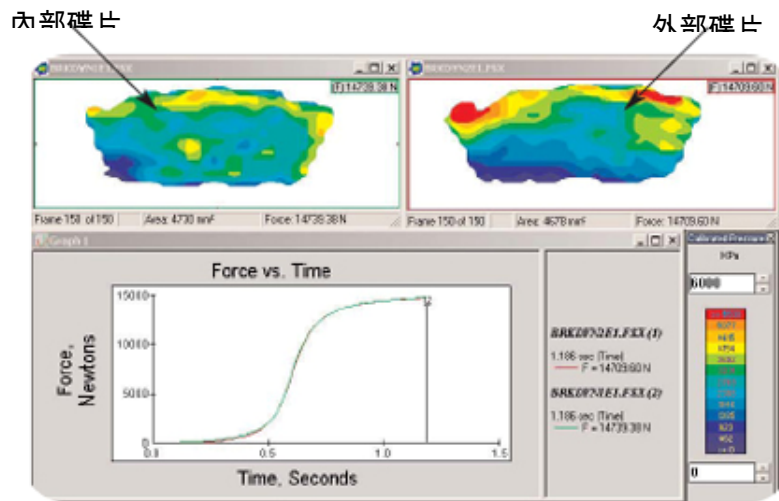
内部碟片

外部碟片

BRKDYN2E1.FSX

(1) 14739.38 N

BRKDYN2E1.FSX

(2) 14709.60 N

Frame 150 of 150 Area: 4730 mm² Force: 14739.38 N

Frame 150 of 150 Area: 4678 mm² Force: 14709.60 N

Graph 1

Force vs. Time

Force, Newtons

15000

10000

5000

0

0.0 0.5 1.0 1.5

Time, Seconds

BRKDYN2E1.FSX (1)

1.186 sec (Time)
F = 14709.60 N

BRKDYN1E1.FSX (2)

1.186 sec (Time)
F = 14739.38 N

Calibrated Pressure

KPa

6000

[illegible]
5071
4415
3759
3102
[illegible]
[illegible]
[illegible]
1265
923
462
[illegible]

0